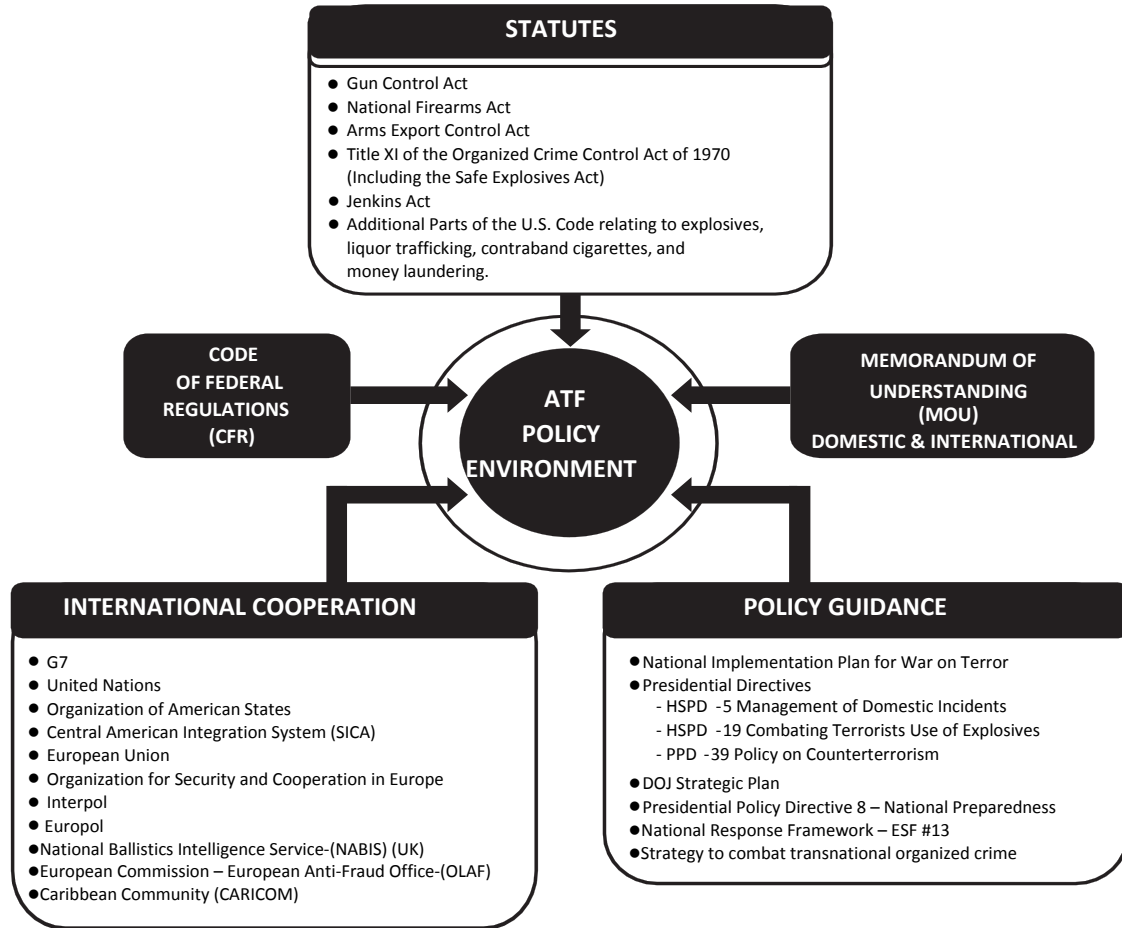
STATUTES

- Gun Control Act
- National Firearms Act
- Arms Export Control Act
- Title XI of the Organized Crime Control Act of 1970 (Including the Safe Explosives Act)
- Jenkins Act
- Additional Parts of the U.S. Code relating to explosives, liquor trafficking, contraband cigarettes, and money laundering.

CODE OF FEDERAL REGULATIONS (CFR)

ATF POLICY ENVIRONMENT

MEMORANDUM OF UNDERSTANDING (MOU) DOMESTIC & INTERNATIONAL

INTERNATIONAL COOPERATION

- G7
- United Nations
- Organization of American States
- Central American Integration System (SICA)
- European Union
- Organization for Security and Cooperation in Europe
- Interpol
- Europol
- National Ballistics Intelligence Service-(NABIS) (UK)
- European Commission – European Anti-Fraud Office-(OLAF)
- Caribbean Community (CARICOM)

POLICY GUIDANCE

- National Implementation Plan for War on Terror
- Presidential Directives
  - HSPD -5 Management of Domestic Incidents
  - HSPD -19 Combating Terrorists Use of Explosives
  - PPD -39 Policy on Counterterrorism
- DOJ Strategic Plan
- Presidential Policy Directive 8 – National Preparedness
- National Response Framework – ESF #13
- Strategy to combat transnational organized crime